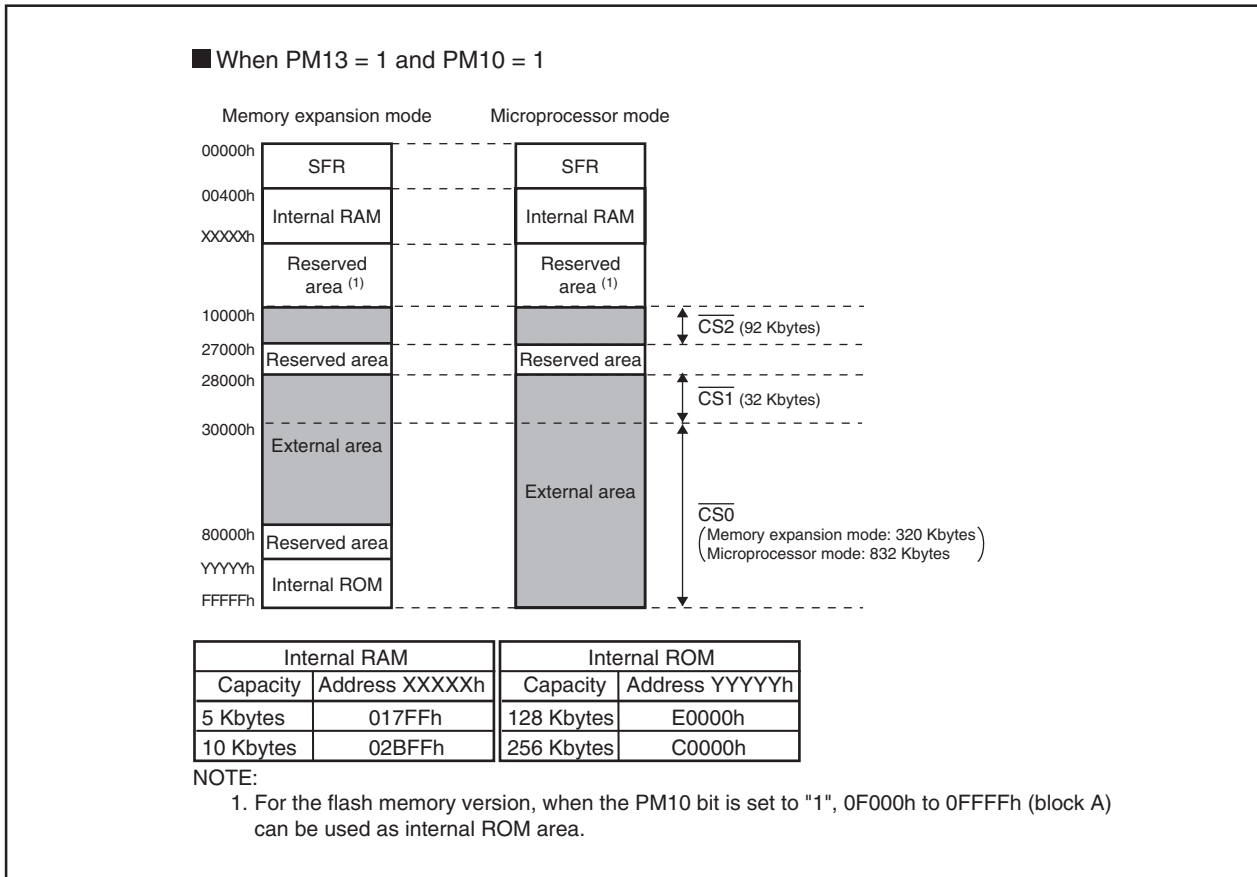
When PM13 = 1 and PM10 = 1

Memory expansion mode

00000h
SFR
00400h
Internal RAM
XXXXXh
Reserved area $^{(1)}$
10000h
27000h
Reserved area
28000h
30000h
External area
80000h
Reserved area
YYYYYh
Internal ROM
FFFFFh

Microprocessor mode

SFR
Internal RAM
Reserved area $^{(1)}$
Reserved area
External area

$\overline{CS2}$ (92 Kbytes)
$\overline{CS1}$ (32 Kbytes)
$\overline{CS0}$
(Memory expansion mode: 320 Kbytes
Microprocessor mode: 832 Kbytes)

| Internal RAM | |
|---|---|
| Capacity | Address XXXXXh |
| 5 Kbytes | 017FFh |
| 10 Kbytes | 02BFFh |

| Internal ROM | |
|---|---|
| Capacity | Address YYYYYh |
| 128 Kbytes | E0000h |
| 256 Kbytes | C0000h |

NOTE:
1. For the flash memory version, when the PM10 bit is set to "1", 0F000h to 0FFFFh (block A) can be used as internal ROM area.